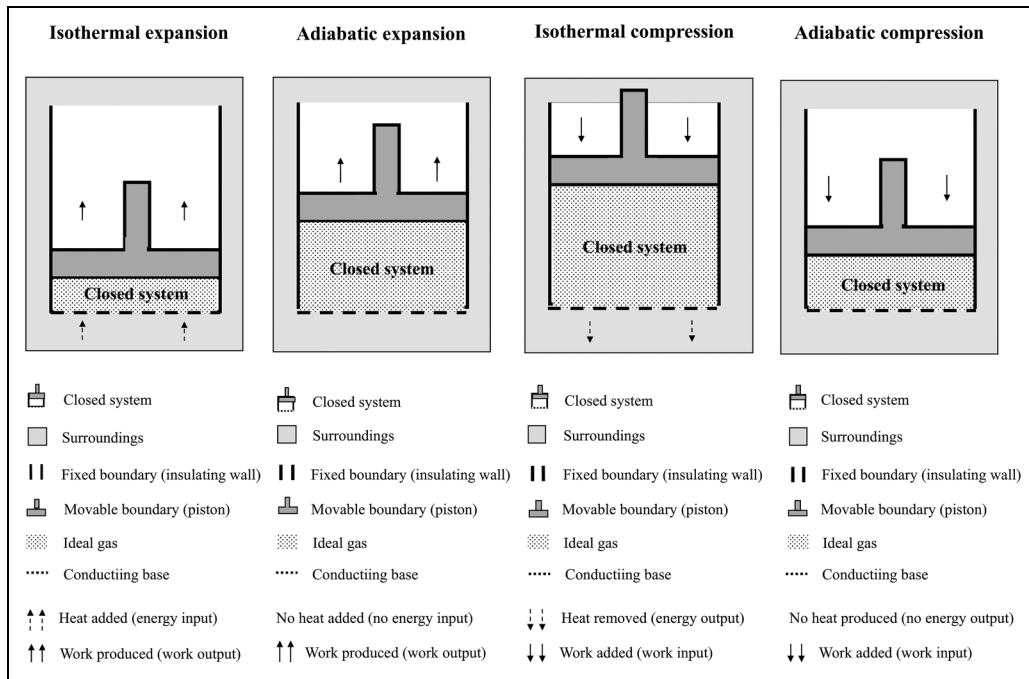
Isothermal expansion

Closed system

Closed system
Surroundings
Fixed boundary (insulating wall)
Movable boundary (piston)
Ideal gas
Conductiing base
Heat added (energy input)
Work produced (work output)

Adiabatic expansion

Closed system

Closed system
Surroundings
Fixed boundary (insulating wall)
Movable boundary (piston)
Ideal gas
Conductiing base
No heat added (no energy input)
Work produced (work output)

Isothermal compression

Closed system

Closed system
Surroundings
Fixed boundary (insulating wall)
Movable boundary (piston)
Ideal gas
Conductiing base
Heat removed (energy output)
Work added (work input)

Adiabatic compression

Closed system

Closed system
Surroundings
Fixed boundary (insulating wall)
Movable boundary (piston)
Ideal gas
Conductiing base
No heat produced (no energy output)
Work added (work input)